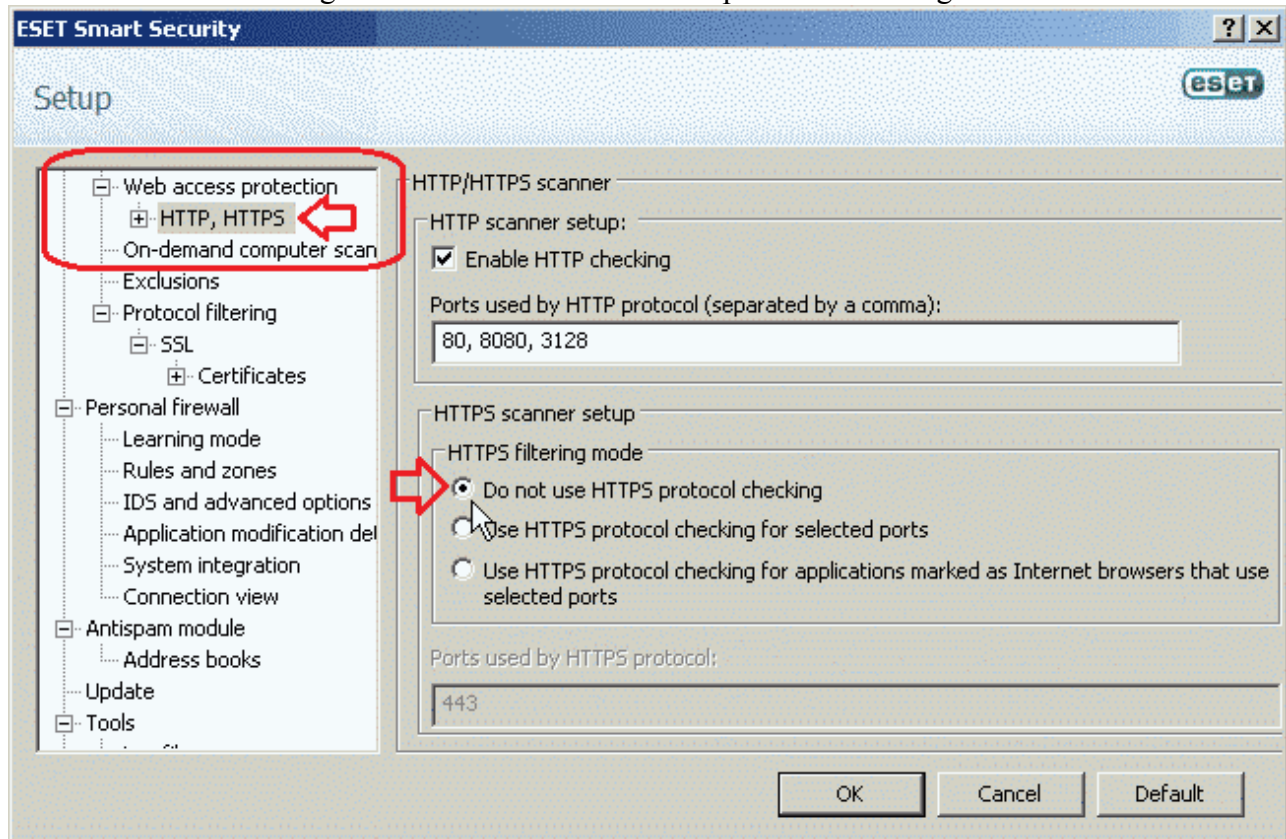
ESET Smart Security

?

X

Setup

eset

Web access protection
HTTP, HTTPS
On-demand computer scan
Exclusions
Protocol filtering
SSL
Certificates
Personal firewall
Learning mode
Rules and zones
IDS and advanced options
Application modification det
System integration
Connection view
Antispam module
Address books
Update
Tools

HTTP/HTTPS scanner

HTTP scanner setup:

Enable HTTP checking

Ports used by HTTP protocol (separated by a comma):

80, 8080, 3128

HTTPS scanner setup

HTTPS filtering mode

Do not use HTTPS protocol checking

Use HTTPS protocol checking for selected ports

Use HTTPS protocol checking for applications marked as Internet browsers that use selected ports

Ports used by HTTPS protocol:

443

OK

Cancel

Default